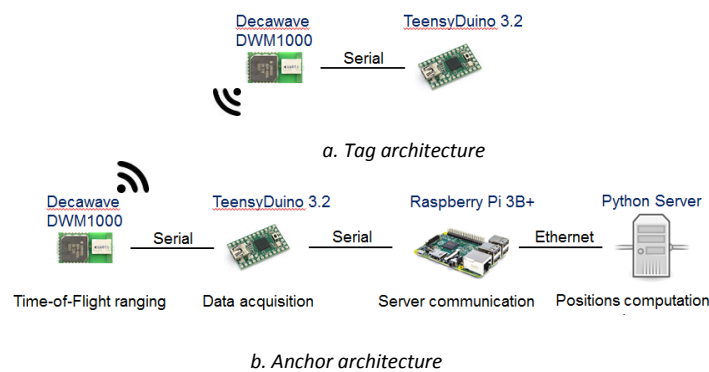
Decawave DWM1000

Serial

TeensyDuino 3.2

a. Tag architecture

Decawave DWM1000

Serial

TeensyDuino 3.2

Serial

Raspberry Pi 3B+

Ethernet

Python Server

Time-of-Flight ranging

Data acquisition

Server communication

Positions computation

b. Anchor architecture